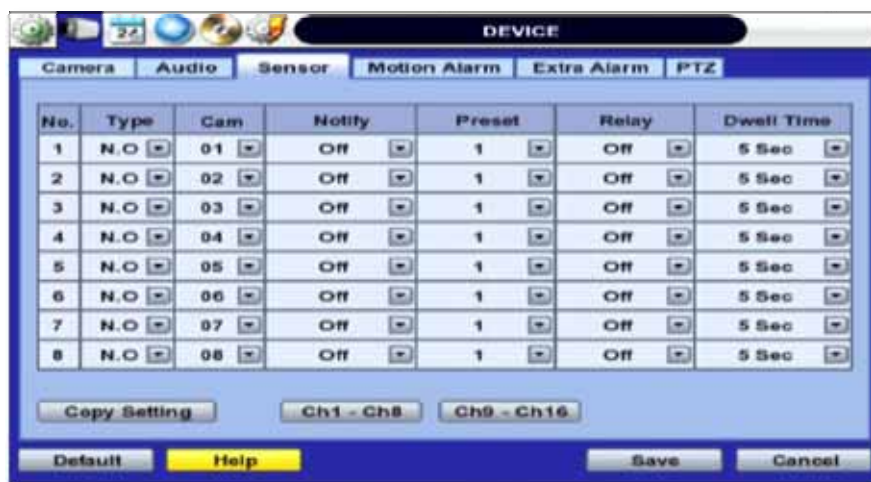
24

DEVICE

Camera | Audio | Sensor | Motion Alarm | Extra Alarm | PTZ

| No. | Type | Cam | Notify | Preset | Relay | Dwell Time |
|---|---|---|---|---|---|---|
| 1 | N.O | 01 | Off | 1 | Off | 5 Sec |
| 2 | N.O | 02 | Off | 1 | Off | 5 Sec |
| 3 | N.O | 03 | Off | 1 | Off | 5 Sec |
| 4 | N.O | 04 | Off | 1 | Off | 5 Sec |
| 5 | N.O | 05 | Off | 1 | Off | 5 Sec |
| 6 | N.O | 06 | Off | 1 | Off | 5 Sec |
| 7 | N.O | 07 | Off | 1 | Off | 5 Sec |
| 8 | N.O | 08 | Off | 1 | Off | 5 Sec |

Copy Setting | Ch1 - Ch8 | Ch9 - Ch16

Default | Help | Save | Cancel